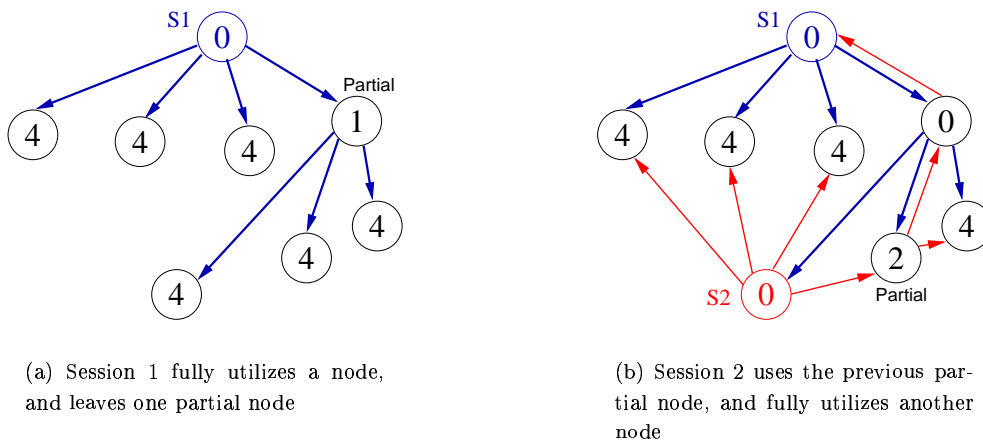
S1
0
4
4
4
Partial
1
4
4
4

(a) Session 1 fully utilizes a node, and leaves one partial node

S1
0
4
4
4
0
4
2
Partial
S2
0

(b) Session 2 uses the previous partial node, and fully utilizes another node